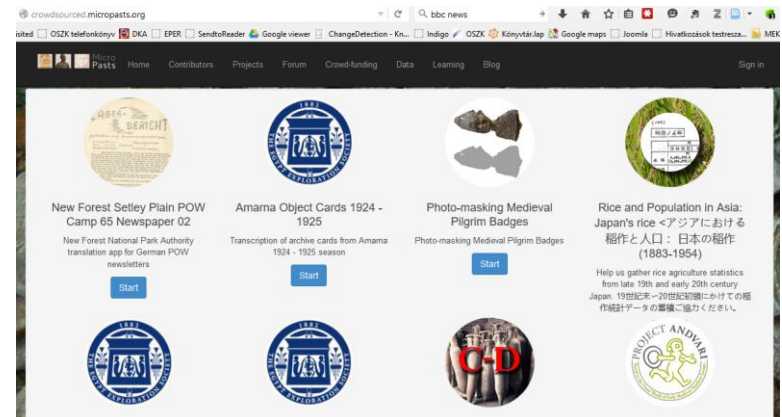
crowdsourced.micropasts.org

bbc news

isited OSZK telefonkönyv DKA EPER SendtoReader Google viewer ChangeDetection - Kn... Indigo OSZK Könyvtár.lap Google maps Joomla Hivatkozások testresza... MEK

Micro Pasts Home Contributors Projects Forum Crowd-funding Data Learning Blog Sign in

BERICHT

1882 THE EGYPT EXPLORATION SOCIETY

New Forest Setley Plain POW Camp 65 Newspaper 02

New Forest National Park Authority translation app for German POW newsletters

Start

Amarna Object Cards 1924 - 1925

Transcription of archive cards from Amarna 1924 - 1925 season

Start

Photo-masking Medieval Pilgrim Badges

Photo-masking Medieval Pilgrim Badges

Start

Rice and Population in Asia: Japan's rice <アジアにおける稲作と人口：日本の稲作 (1883-1954)

Help us gather rice agriculture statistics from late 19th and early 20th century Japan. 19世紀末～20世紀初頭にかけての稲作統計データの蓄積ご協力ください。

1882 THE EGYPT EXPLORATION SOCIETY

1882 THE EGYPT EXPLORATION SOCIETY

C-D

PROJECT ANDVARI